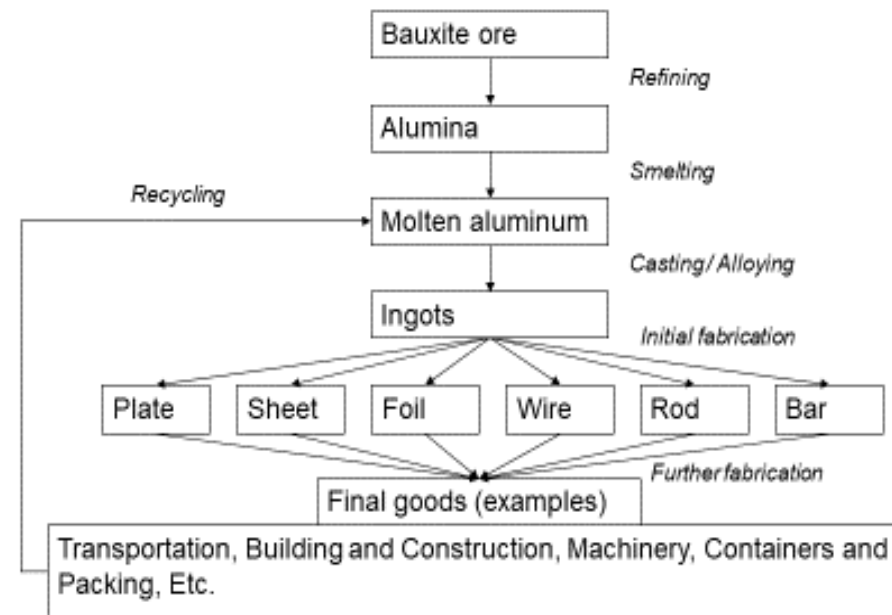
Bauxite ore

Refining

Alumina

Smelting

Recycling

Molten aluminum

Casting/Alloying

Ingots

Initial fabrication

Plate

Sheet

Foil

Wire

Rod

Bar

Further fabrication

Final goods (examples)

Transportation, Building and Construction, Machinery, Containers and Packing, Etc.